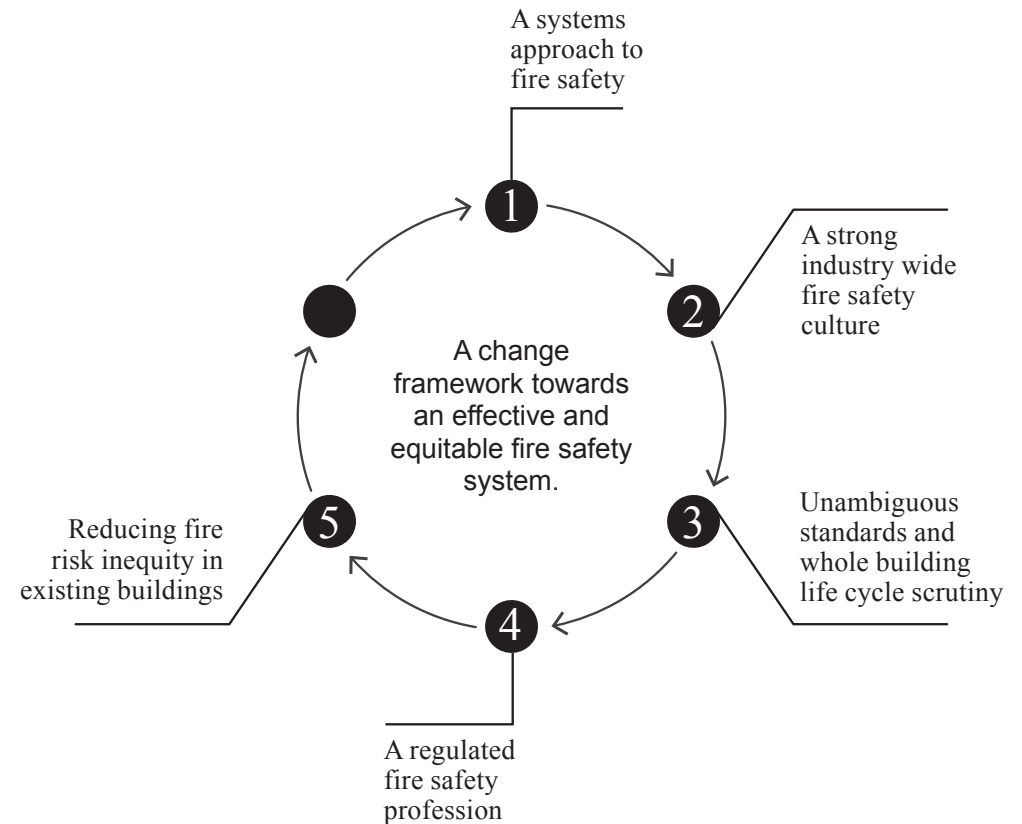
A change framework towards an effective and equitable fire safety system.

1
A systems approach to fire safety

2
A strong industry wide fire safety culture

3
Unambiguous standards and whole building life cycle scrutiny

4
A regulated fire safety profession

5
Reducing fire risk inequity in existing buildings